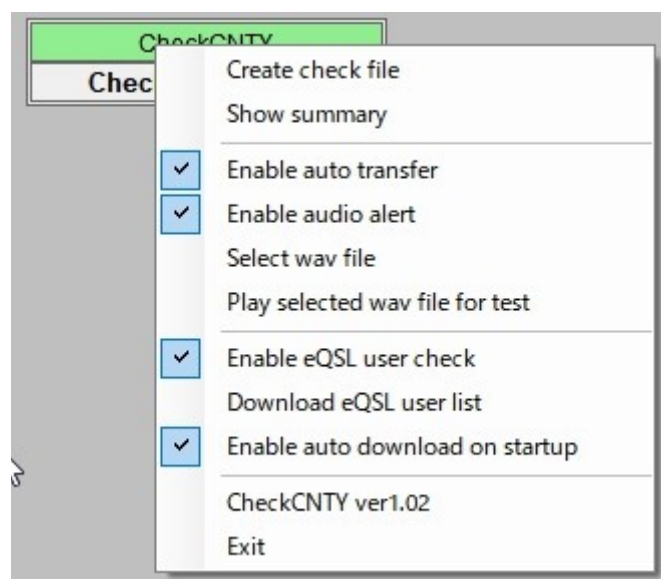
CheckCNTY
Chec

Create check file
Show summary

Enable auto transfer
Enable audio alert
Select wav file
Play selected wav file for test

Enable eQSL user check
Download eQSL user list
Enable auto download on startup

CheckCNTY ver1.02
Exit